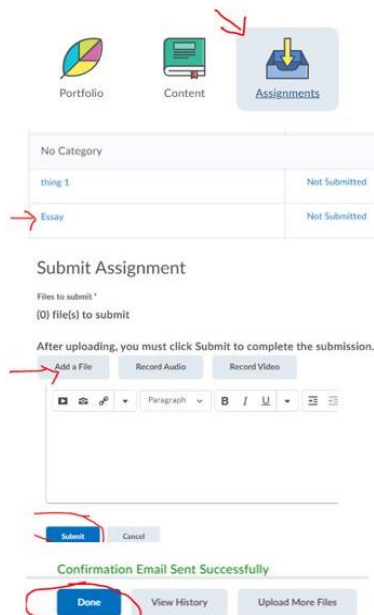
Portfolio
Content
Assignments

No Category

thing 1
Not Submitted

Essay
Not Submitted

Submit Assignment

Files to submit *
(0) file(s) to submit

After uploading, you must click Submit to complete the submission.

Add a File
Record Audio
Record Video

Paragraph
B
I
U

Submit
Cancel

Confirmation Email Sent Successfully

Done
View History
Upload More Files